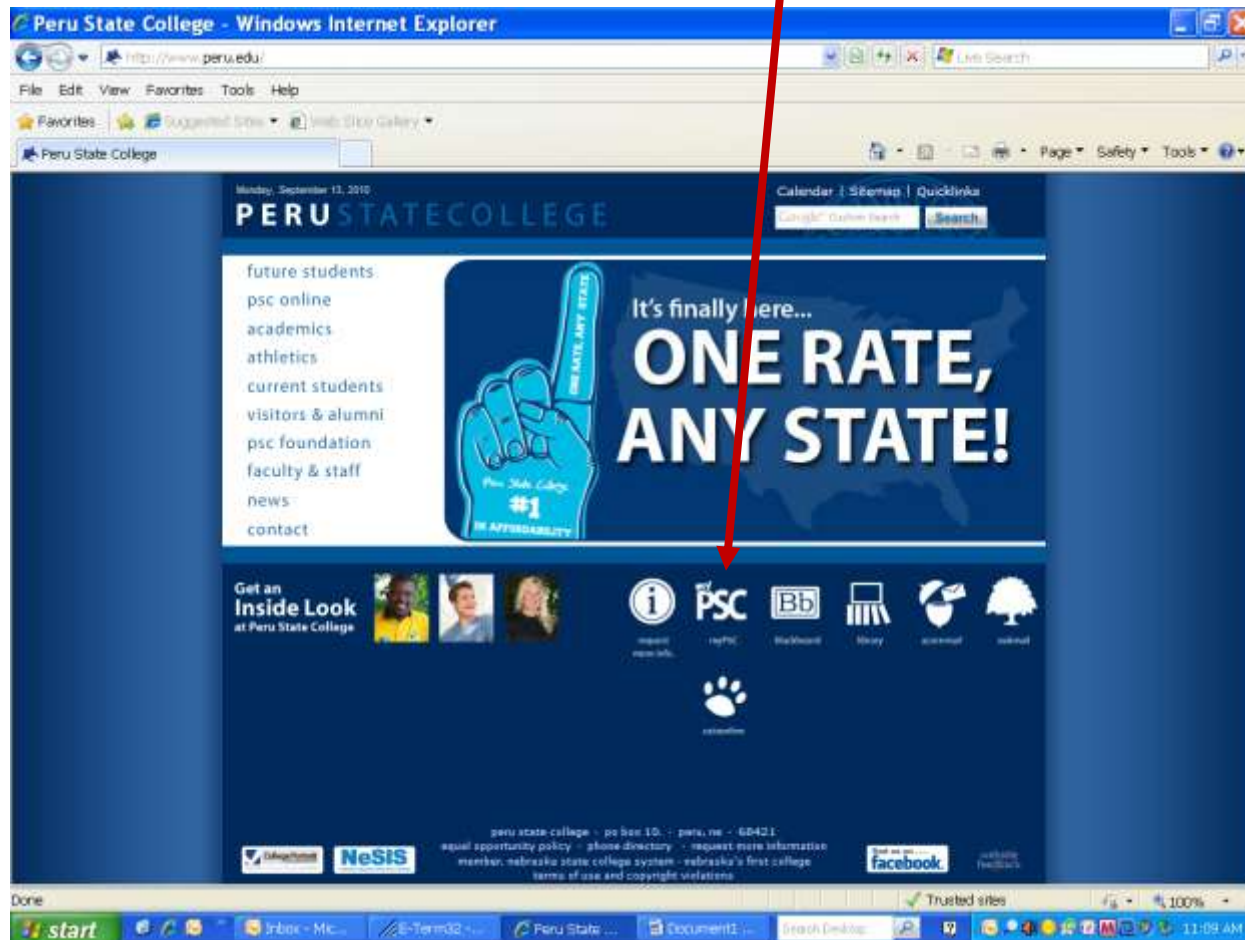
Peru State College - Windows Internet Explorer

http://www.peru.edu/

Live Search

File Edit View Favorites Tools Help

Favorites Suggested Sites Web Slice Gallery

Peru State College

Page Safety Tools

Monday, September 13, 2010

PERUSTATECOLLEGE

Calendar | Sitemap | Quicklinks

Search

future students
psc online
academics
athletics
current students
visitors & alumni
psc foundation
faculty & staff
news
contact

ONE RATE, ANY STATE

Peru State College #1 IN AFFORDABILITY

It's finally here...

ONE RATE, ANY STATE!

Get an Inside Look at Peru State College

request more info. myPSC blackboard library acemail webmail

peru state college · po box 10 · peru, ne · 68421
equal opportunity policy · phone directory · request more information
member, nebraska state college system · nebraska's first college
terms of use and copyright violations

NeSIS

facebook

website feedback

Done

Trusted sites

100%

start

Inbox - Mic...

E-Term32 - ...

Peru State ...

Document1 ...

Search Desktop

11:09 AM